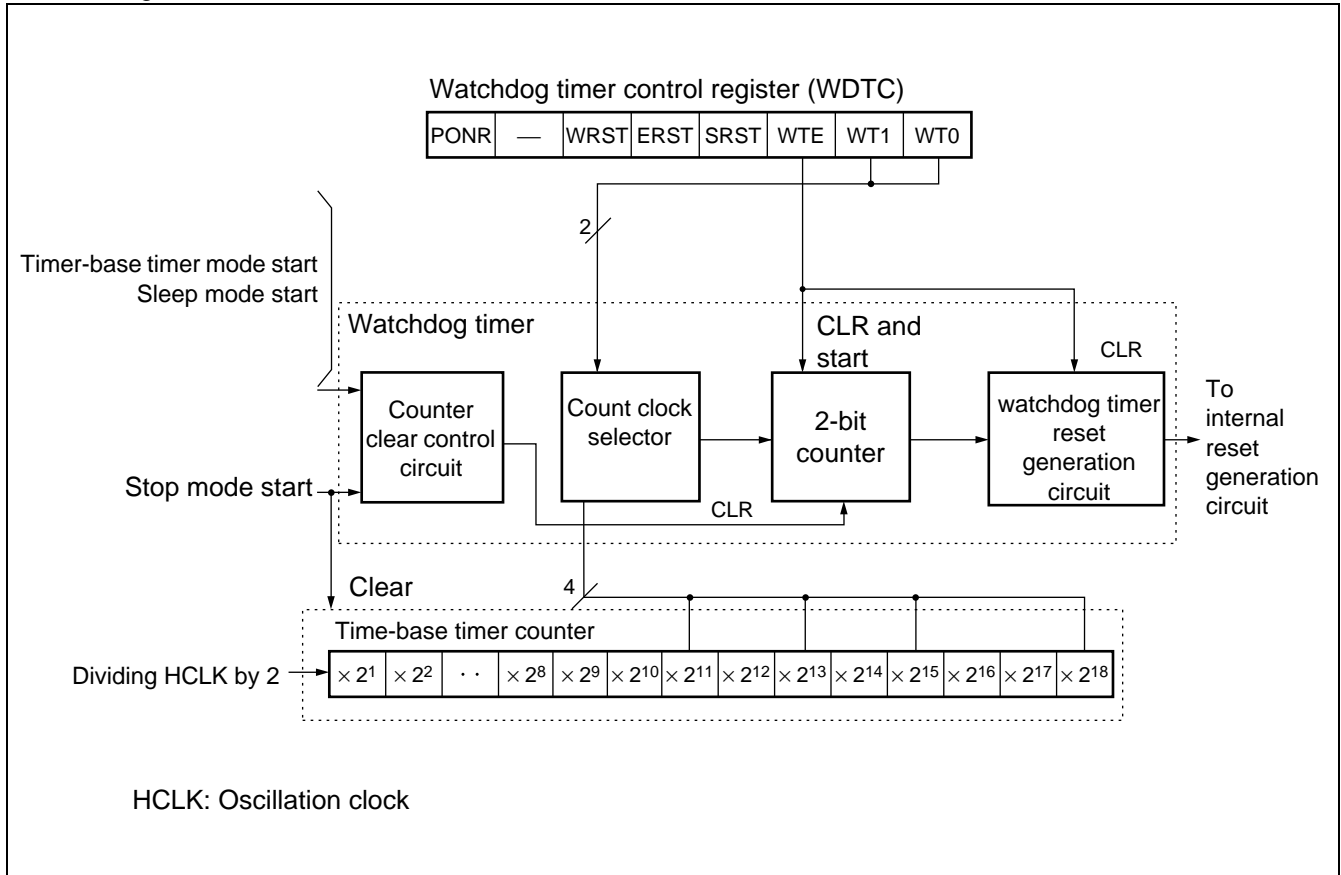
Watchdog timer control register (WDTC)

| PONR | — | WRST | ERST | SRST | WTE | WT1 | WT0 |
|---|---|---|---|---|---|---|---|

2

Timer-base timer mode start
Sleep mode start

Watchdog timer

CLR and start

CLR

Counter clear control circuit

Count clock selector

2-bit counter

watchdog timer reset generation circuit

To internal reset generation circuit

Stop mode start

CLR

Clear

4

Time-base timer counter

Dividing HCLK by 2

| $\times 2^1$ | $\times 2^2$ | · · | $\times 2^8$ | $\times 2^9$ | $\times 2^{10}$ | $\times 2^{11}$ | $\times 2^{12}$ | $\times 2^{13}$ | $\times 2^{14}$ | $\times 2^{15}$ | $\times 2^{16}$ | $\times 2^{17}$ | $\times 2^{18}$ |
|---|---|---|---|---|---|---|---|---|---|---|---|---|---|

HCLK: Oscillation clock